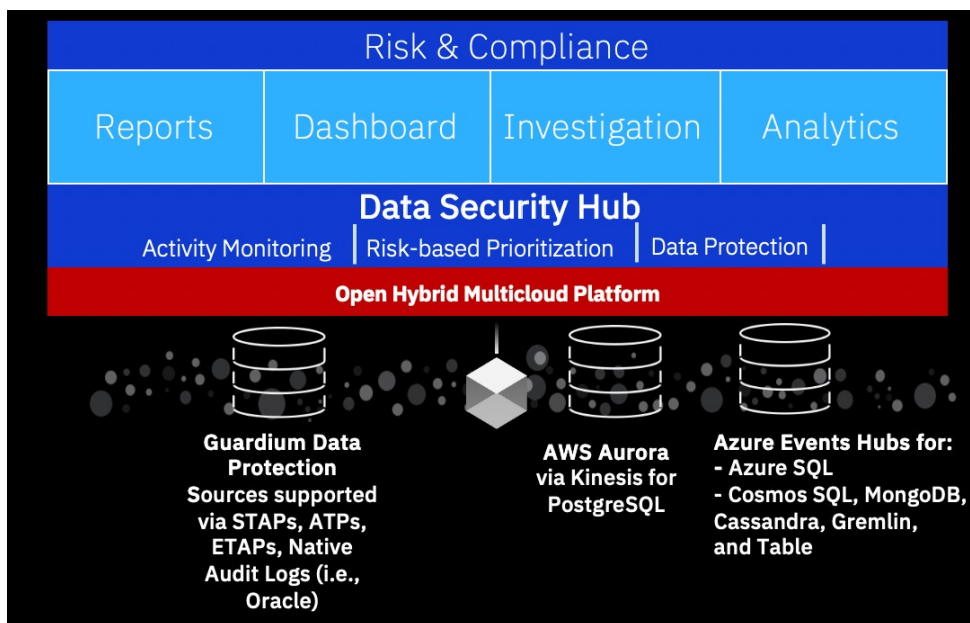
Risk & Compliance

Reports

Dashboard

Investigation

Analytics

Data Security Hub

Activity Monitoring | Risk-based Prioritization | Data Protection

Open Hybrid Multicloud Platform

Guardium Data Protection
Sources supported via STAPs, ATPs, ETAPs, Native Audit Logs (i.e., Oracle)

AWS Aurora via Kinesis for PostgreSQL

Azure Events Hubs for:
- Azure SQL
- Cosmos SQL, MongoDB, Cassandra, Gremlin, and Table